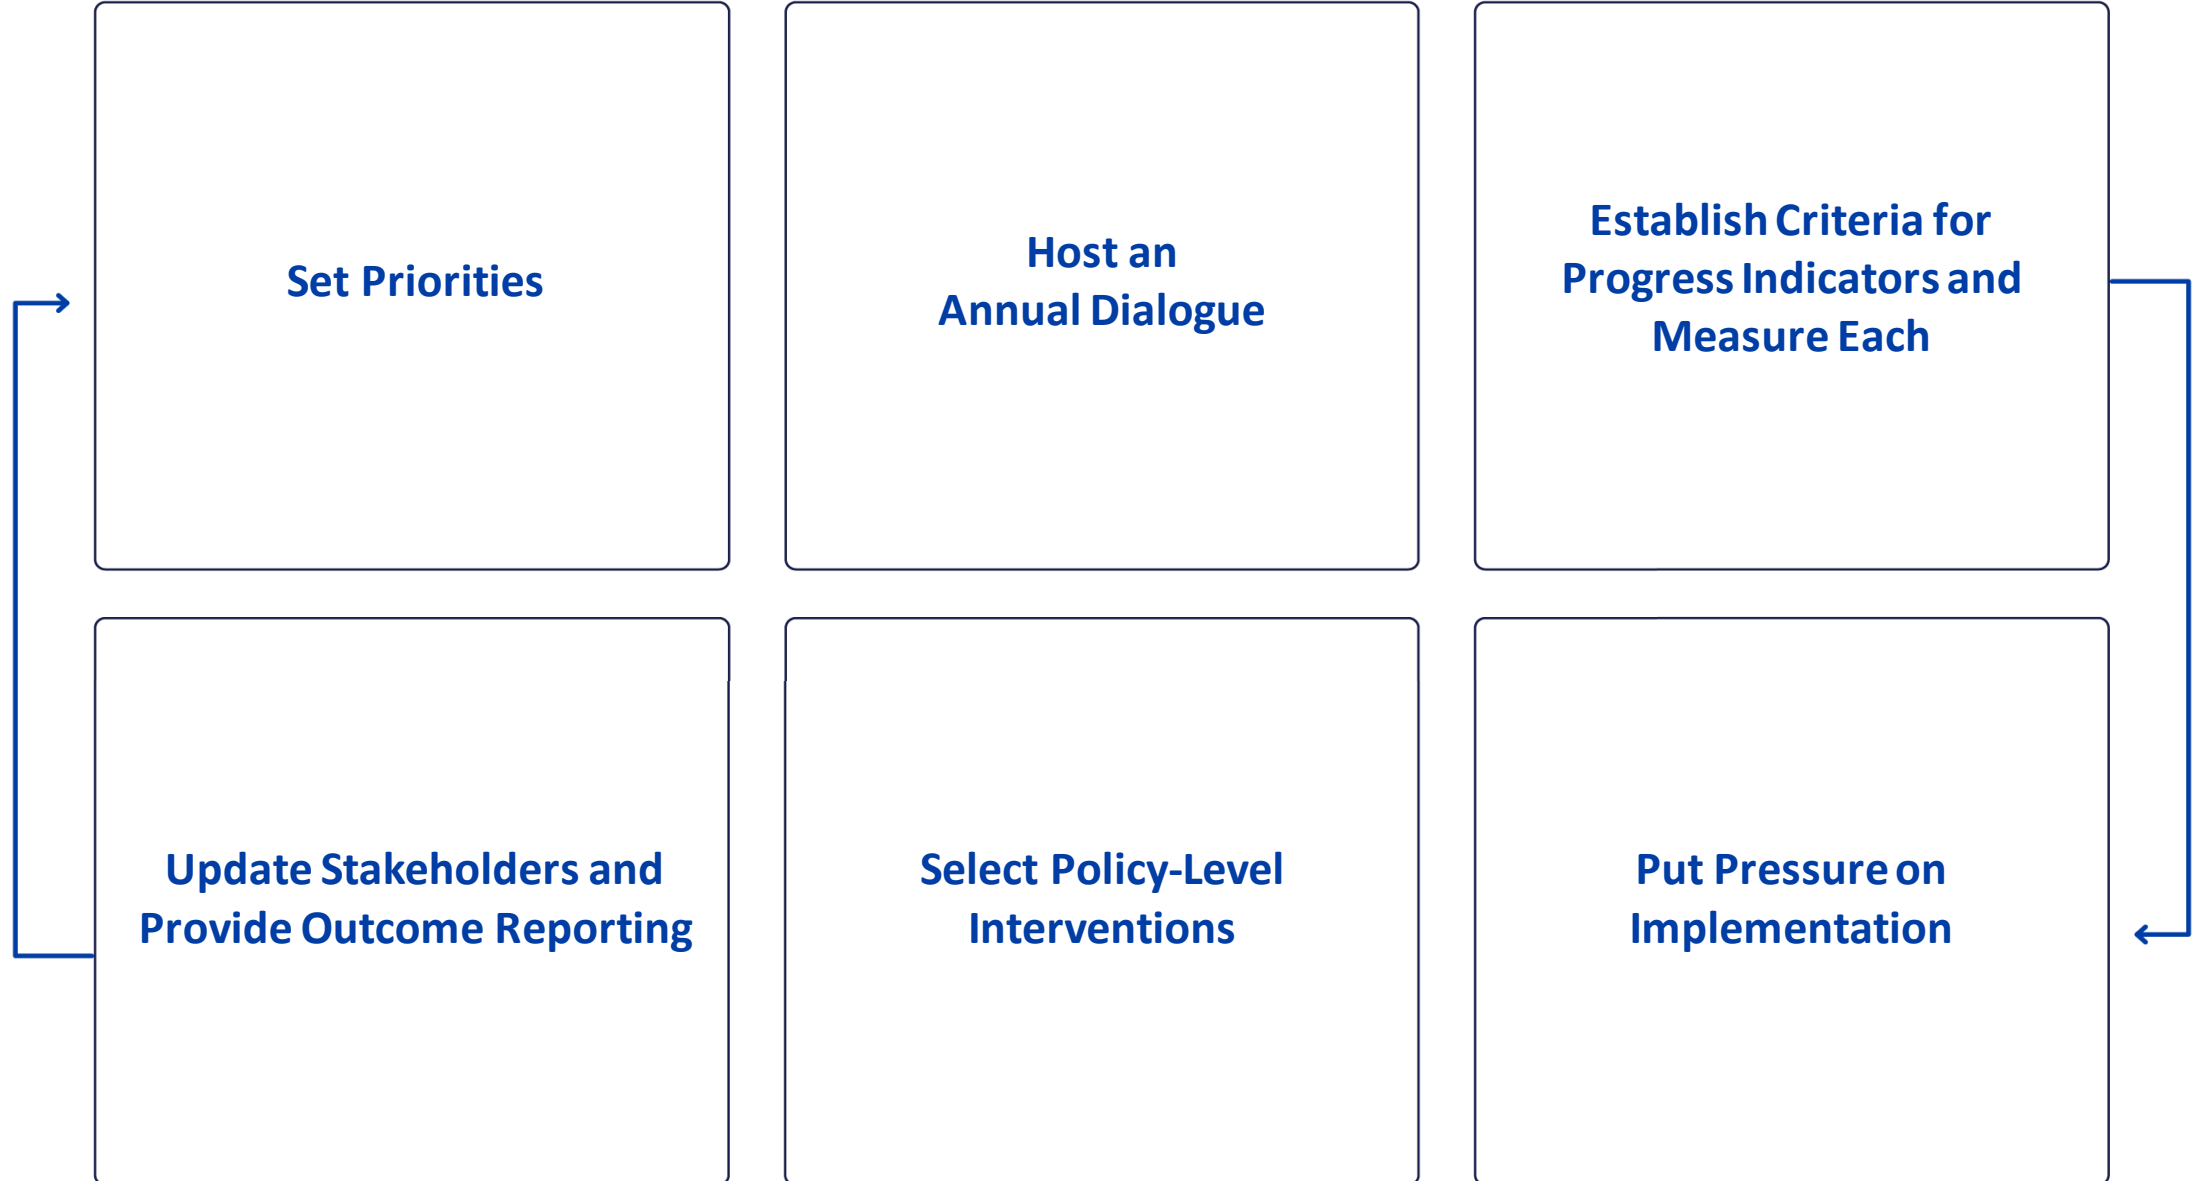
Set Priorities

Host an Annual Dialogue

Establish Criteria for Progress Indicators and Measure Each

Update Stakeholders and Provide Outcome Reporting

Select Policy-Level Interventions

Put Pressure on Implementation